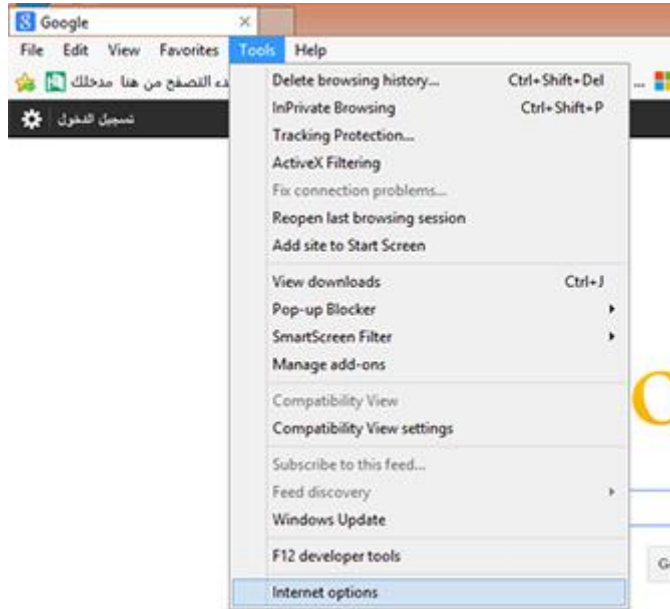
Google
File Edit View Favorites Tools Help
ء التصفح من هنا مدخلك
تسجيل الدخول

Delete browsing history... Ctrl+Shift+Del
InPrivate Browsing Ctrl+Shift+P
Tracking Protection...
ActiveX Filtering
Fix connection problems...
Reopen last browsing session
Add site to Start Screen

View downloads Ctrl+J
Pop-up Blocker
SmartScreen Filter
Manage add-ons

Compatibility View
Compatibility View settings

Subscribe to this feed...
Feed discovery
Windows Update

F12 developer tools

Internet options